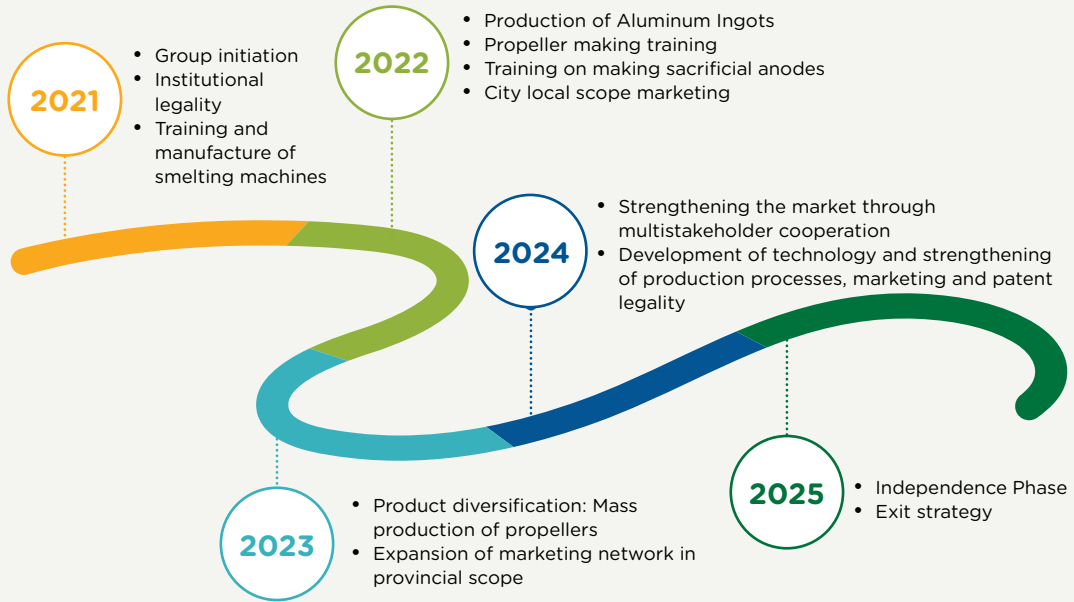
2021

- Group initiation
- Institutional legality
- Training and manufacture of smelting machines

2022

- Production of Aluminum Ingots
- Propeller making training
- Training on making sacrificial anodes
- City local scope marketing

2024

- Strengthening the market through multistakeholder cooperation
- Development of technology and strengthening of production processes, marketing and patent legality

2023

- Product diversification: Mass production of propellers
- Expansion of marketing network in provincial scope

2025

- Independence Phase
- Exit strategy